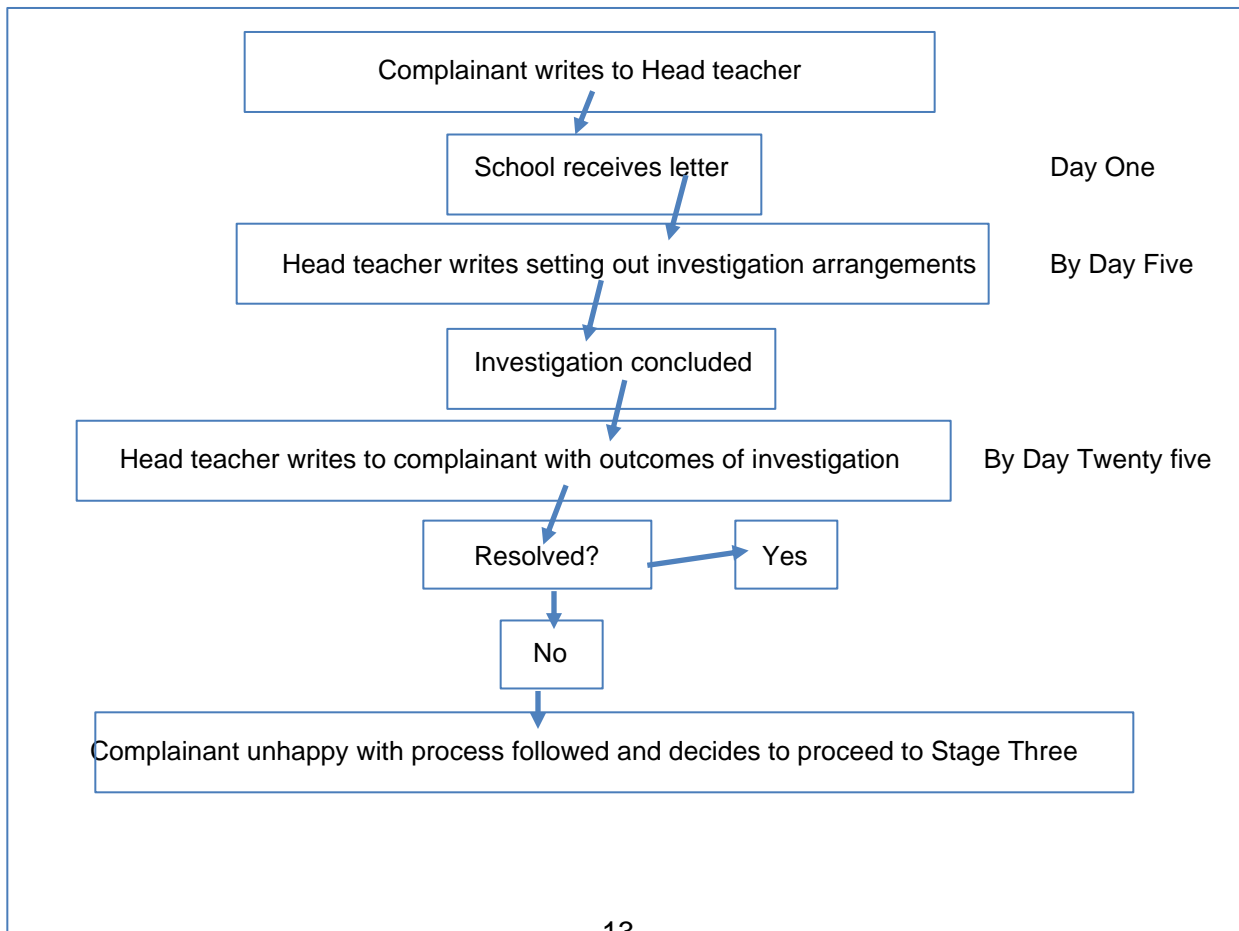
Complainant writes to Head teacher

School receives letter

Day One

Head teacher writes setting out investigation arrangements

By Day Five

Investigation concluded

Head teacher writes to complainant with outcomes of investigation

By Day Twenty five

Resolved?

Yes

No

Complainant unhappy with process followed and decides to proceed to Stage Three

13